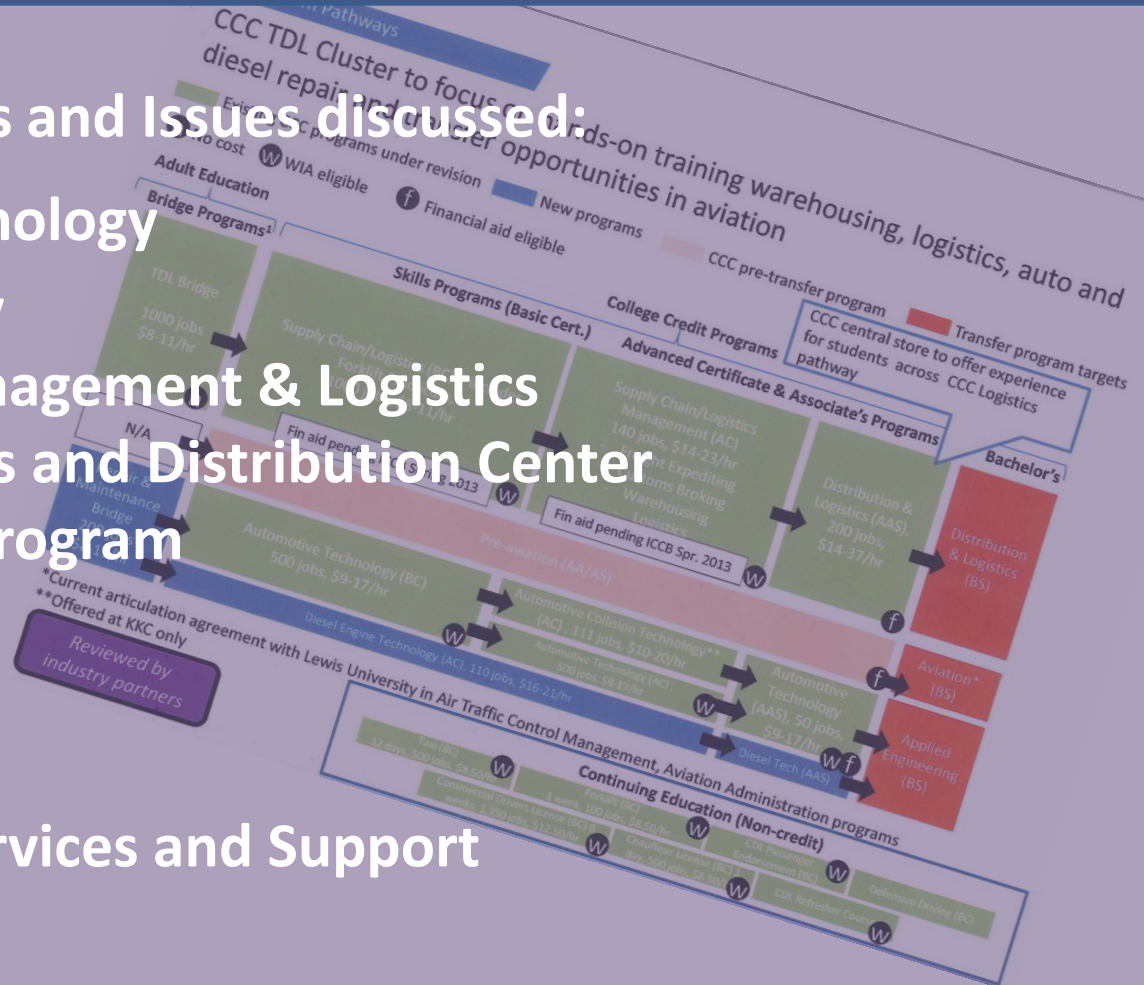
s and Issues discussed:
nology
y
nagement & Logistics
s and Distribution Center
rogram
rvices and Support

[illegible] Pathways
CCC TDL Cluster to focus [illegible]nds-on training warehousing, logistics, auto and diesel repair and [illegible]ter opportunities in aviation

Exis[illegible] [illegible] programs under revision
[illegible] no cost
W WIA eligible
f Financial aid eligible
New programs
CCC pre-transfer program
Transfer program targets

Adult Education
Bridge Programs¹
Skills Programs (Basic Cert.)
College Credit Programs
Advanced Certificate & Associate's Programs
Bachelor's

CCC central store to offer experience for students across CCC Logistics pathway

TDL Bridge
1000 jobs
$8-11/hr

Supply Chain/Logistics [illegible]
Forklift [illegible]
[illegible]11/hr

Fin aid pending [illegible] 2013

Supply Chain/Logistics Management (AC)
140 jobs, $14-23/hr
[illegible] Expediting
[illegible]oms Broking
Warehousing
Logistics

Fin aid pending ICCB Spr. 2013

Distribution & Logistics (AAS), 200 jobs, $14-37/hr

Distribution & Logistics (BS)

N/A
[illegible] & Maintenance Bridge

Automotive Technology (BC)
500 jobs, $9-17/hr

Pre-aviation (AA/AS)

Automotive Collision Technology** (AC), 111 jobs, $10-20/hr
Automotive Technology (AC) 500 jobs, $9-17/hr

Aviation* (BS)

Diesel Engine Technology (AC), 110 jobs, $16-21/hr

Automotive Technology (AAS), 50 jobs, $9-17/hr

Diesel Tech (AAS)

Applied Engineering (BS)

*Current articulation agreement with Lewis University in Air Traffic Control Management, Aviation Administration programs
**Offered at KKC only

Reviewed by industry partners

Continuing Education (Non-credit)
Taxi (BC) 12 days, 300 jobs, $8.50/hr
Forklift (BC) 1 week, 100 jobs, $8.50/hr
CDL Passenger Endorsement (BC)
Commercial Drivers License (BC) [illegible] weeks, 1,250 jobs, $12.50/hr
Chauffeur License (BC) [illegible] day, 500 jobs, $8.50/hr
CDL Refresher Course
Defensive Driving (BC)